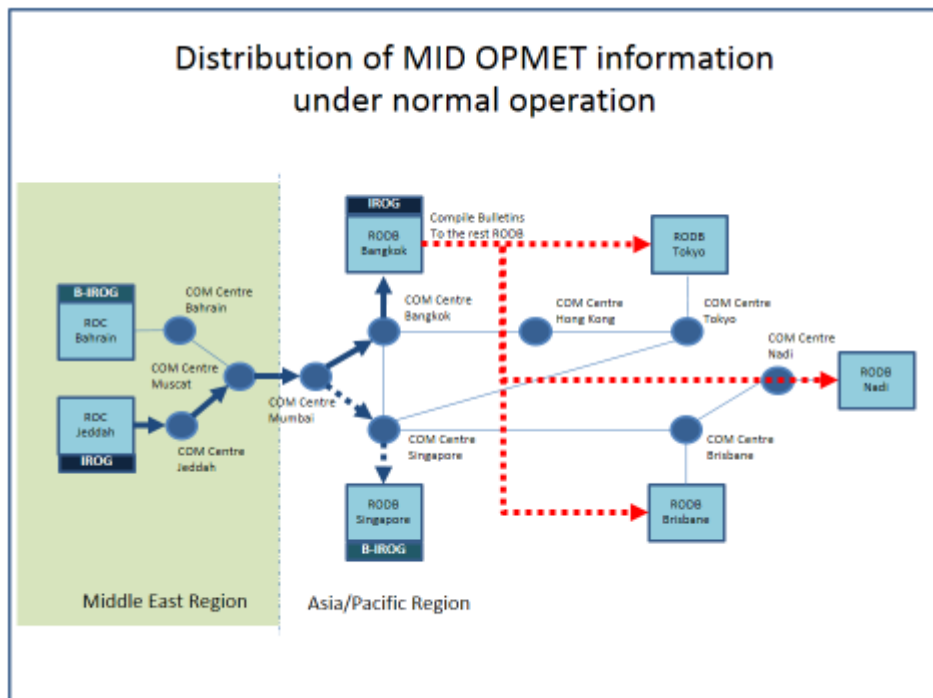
Distribution of MID OPMET information under normal operation

B-IROG
RDC Bahrain

COM Centre Bahrain

COM Centre Muscat

RDC Jeddah
IROG

COM Centre Jeddah

COM Centre Mumbai

IROG
RODB Bangkok

Compile Bulletins To the rest RODB

COM Centre Bangkok

COM Centre Hong Kong

RODB Tokyo

COM Centre Tokyo

COM Centre Nadi

RODB Nadi

COM Centre Singapore

COM Centre Brisbane

RODB Singapore
B-IROG

RODB Brisbane

Middle East Region

Asia/Pacific Region